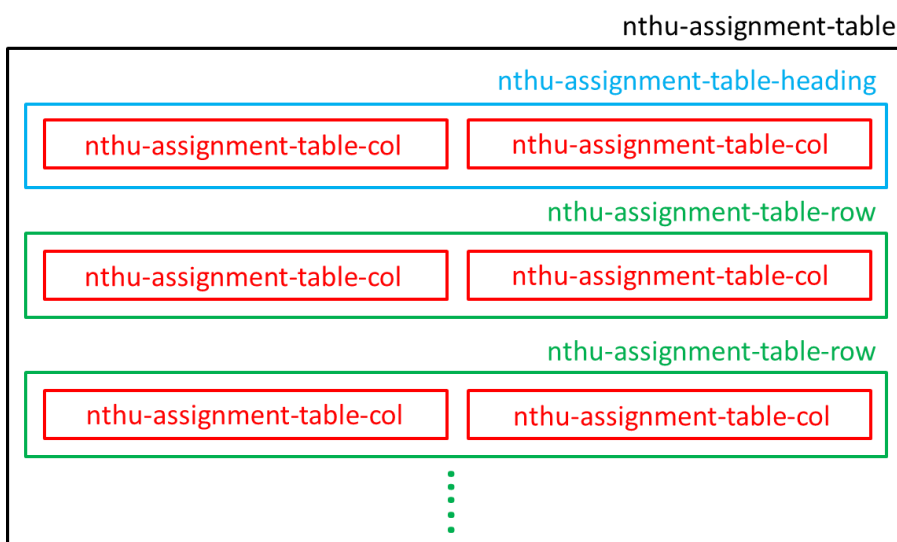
nthu-assignment-table

nthu-assignment-table-heading

nthu-assignment-table-col

nthu-assignment-table-col

nthu-assignment-table-row

nthu-assignment-table-col

nthu-assignment-table-col

nthu-assignment-table-row

nthu-assignment-table-col

nthu-assignment-table-col